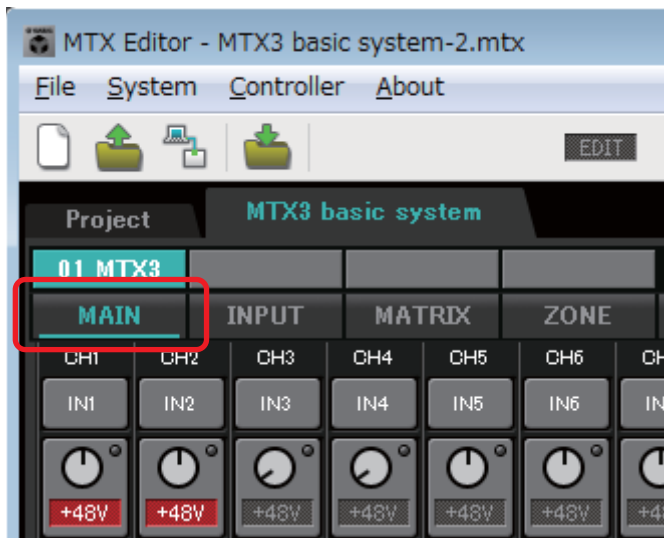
MTX Editor - MTX3 basic system-2.mtx

File System Controller About

EDIT

Project MTX3 basic system

01 MTX3

MAIN INPUT MATRIX ZONE

CH1 CH2 CH3 CH4 CH5 CH6 CH

IN1 IN2 IN3 IN4 IN5 IN6 IN

+48V +48V +48V +48V +48V +48V +4